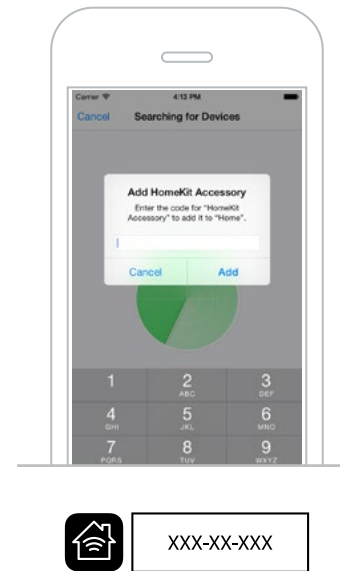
Carrier
4:13 PM
Cancel
Searching for Devices

Add HomeKit Accessory
Enter the code for "HomeKit Accessory" to add it to "Home".

Cancel
Add

1
2
ABC
3
DEF
4
GHI
5
JKL
6
MNO
7
PQRS
8
TUV
9
WXYZ

XXX-XX-XXX